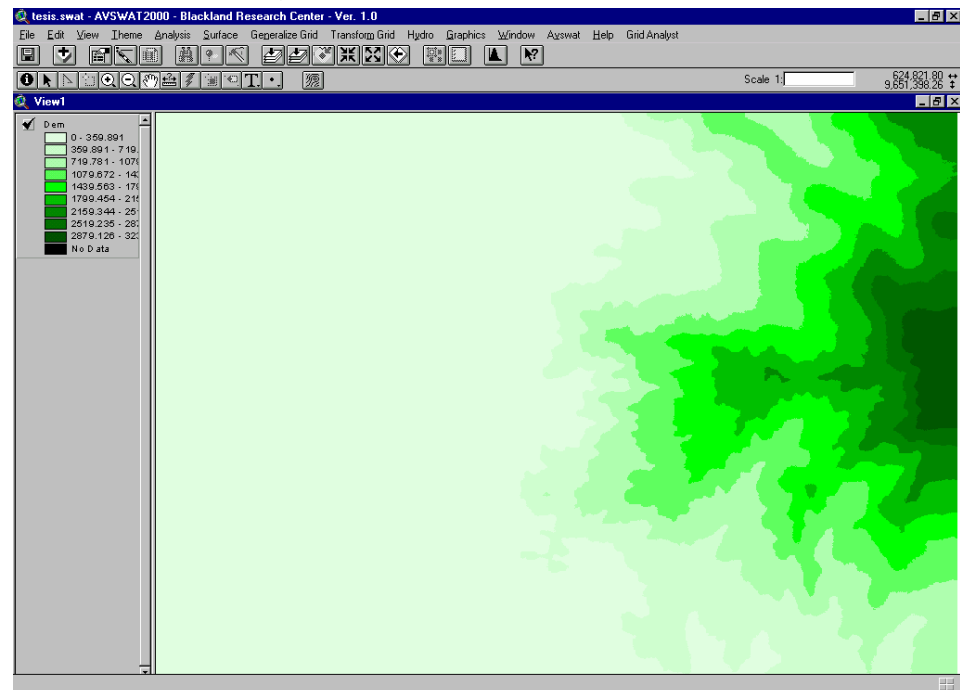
tesis.swat - AVSWAT2000 - Blackland Research Center - Ver. 1.0

File Edit View Theme Analysis Surface Generalize Grid Transform Grid Hydro Graphics Window Avswat Help Grid Analyst

Scale 1:

624,821.80 ↔
9,651,398.26 ↕

View1

Dem
0 - 359.891
359.891 - 719.
719.781 - 1079
1079.672 - 143
1439.563 - 179
1799.454 - 215
2159.344 - 251
2519.235 - 287
2879.126 - 323
No Data